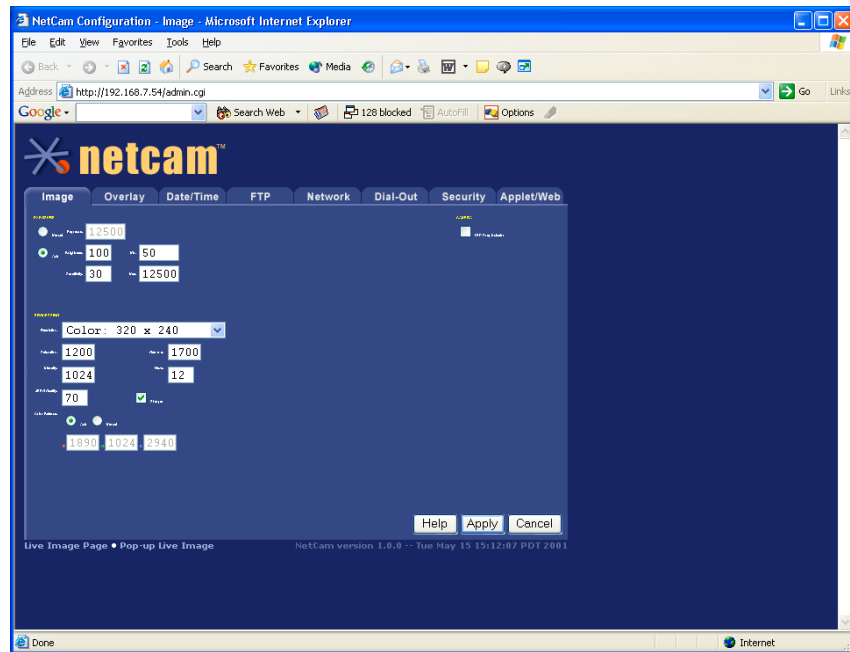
NetCam Configuration - Image - Microsoft Internet Explorer

File Edit View Favorites Tools Help

Back Search Favorites Media

Address http://192.168.7.54/admin.cgi Go Links

Google Search Web 128 blocked AutoFill Options

netcam™

Image Overlay Date/Time FTP Network Dial-Out Security Applet/Web

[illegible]

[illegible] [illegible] 12500

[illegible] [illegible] 100 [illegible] 50

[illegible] 30 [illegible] 12500

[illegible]

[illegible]

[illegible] Color: 320 x 240

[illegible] 1200 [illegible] 1700

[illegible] 1024 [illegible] 12

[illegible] 70 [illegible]

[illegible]

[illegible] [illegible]

1890 1024 2940

Help Apply Cancel

Live Image Page • Pop-up Live Image

NetCam version 1.0.0 -- Tue May 15 15:12:07 PDT 2001

Done

Internet